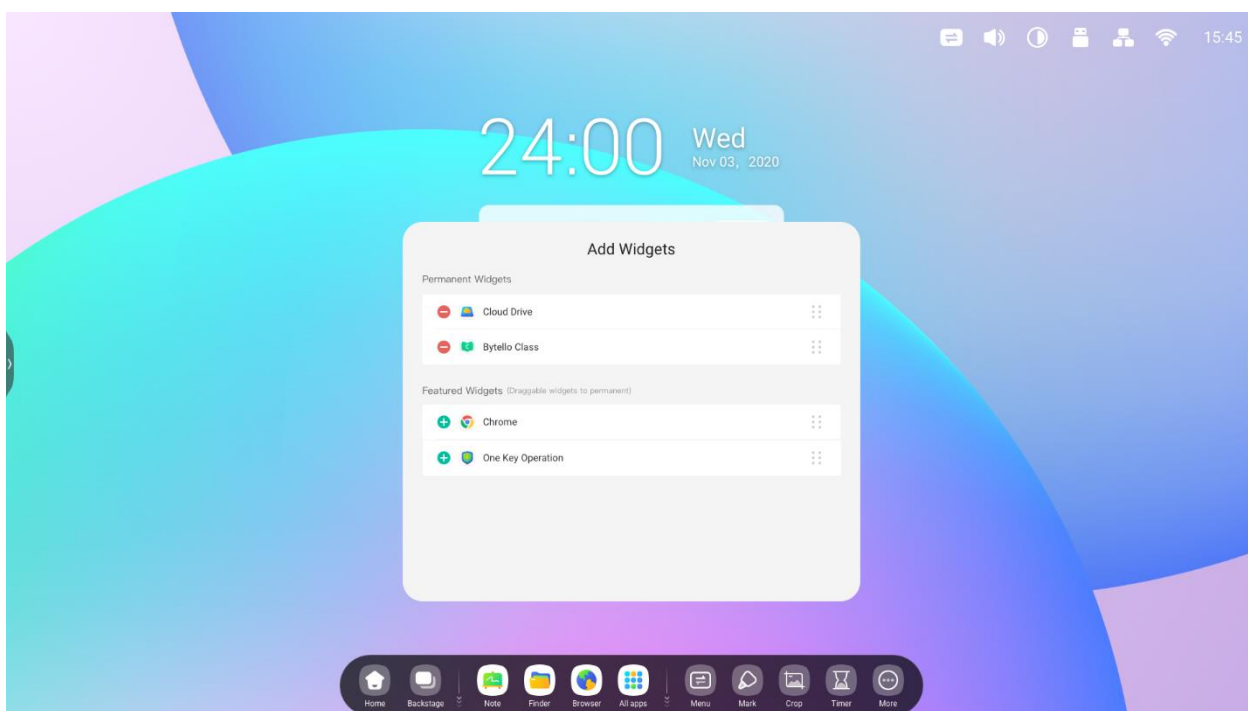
15:45

24:00 Wed
Nov 03, 2020

Add Widgets

Permanent Widgets

Cloud Drive

Bytello Class

Featured Widgets (Draggable widgets to permanent)

Chrome

One Key Operation

Home Backstage Note Finder Browser All apps Menu Mark Crop Timer More